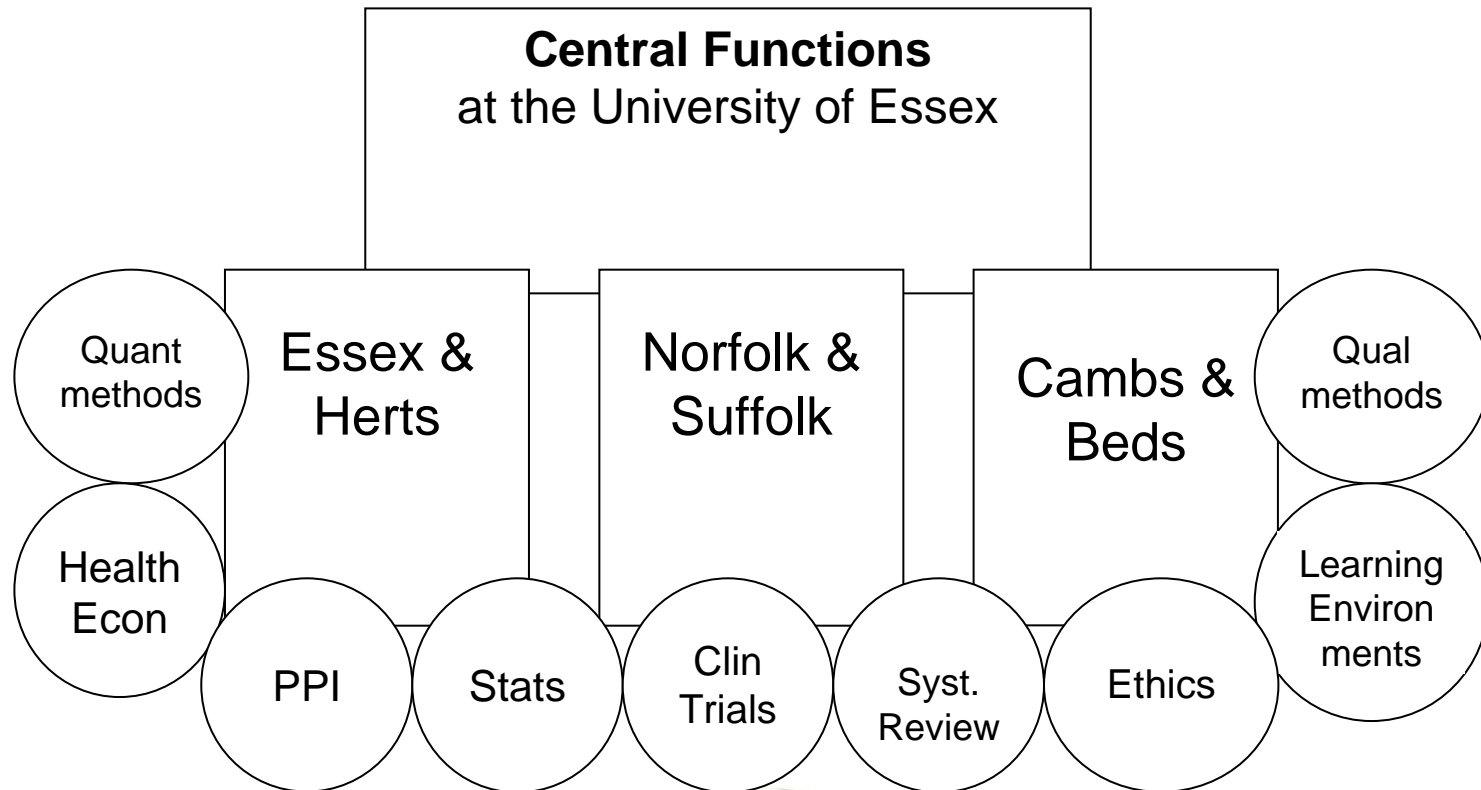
**Central Functions**
at the University of Essex

Essex & Herts

Norfolk & Suffolk

Cambs & Beds

Quant methods

Health Econ

PPI

Stats

Clin Trials

Syst. Review

Ethics

Qual methods

Learning Environ ments